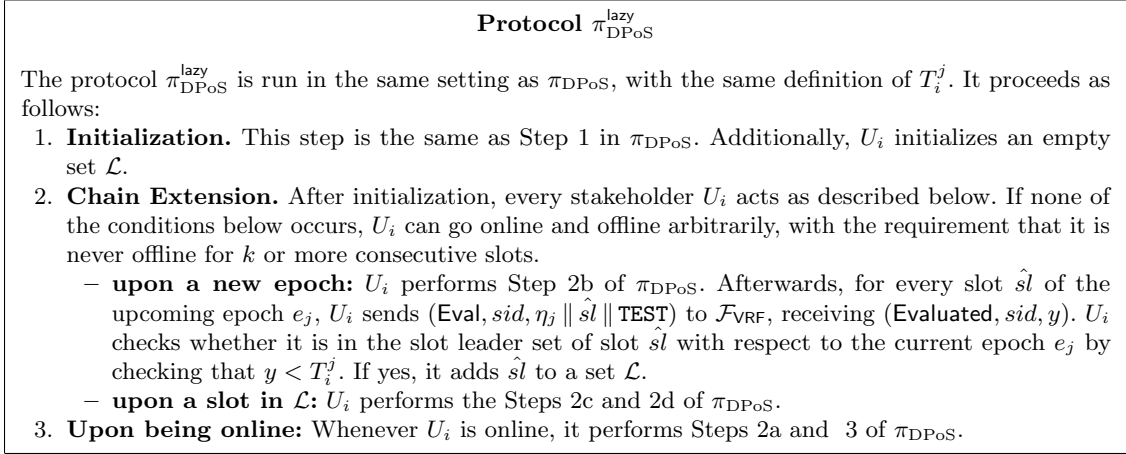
**Protocol $\pi^{\mathsf{lazy}}_{\mathrm{DPoS}}$**

The protocol $\pi^{\mathsf{lazy}}_{\mathrm{DPoS}}$ is run in the same setting as $\pi_{\mathrm{DPoS}}$, with the same definition of $T_i^j$. It proceeds as follows:

1. **Initialization.** This step is the same as Step 1 in $\pi_{\mathrm{DPoS}}$. Additionally, $U_i$ initializes an empty set $\mathcal{L}$.
2. **Chain Extension.** After initialization, every stakeholder $U_i$ acts as described below. If none of the conditions below occurs, $U_i$ can go online and offline arbitrarily, with the requirement that it is never offline for $k$ or more consecutive slots.
   – **upon a new epoch:** $U_i$ performs Step 2b of $\pi_{\mathrm{DPoS}}$. Afterwards, for every slot $\hat{sl}$ of the upcoming epoch $e_j$, $U_i$ sends $(\mathsf{Eval}, sid, \eta_j \parallel \hat{sl} \parallel \mathtt{TEST})$ to $\mathcal{F}_{\mathsf{VRF}}$, receiving $(\mathsf{Evaluated}, sid, y)$. $U_i$ checks whether it is in the slot leader set of slot $\hat{sl}$ with respect to the current epoch $e_j$ by checking that $y < T_i^j$. If yes, it adds $\hat{sl}$ to a set $\mathcal{L}$.
   – **upon a slot in $\mathcal{L}$:** $U_i$ performs the Steps 2c and 2d of $\pi_{\mathrm{DPoS}}$.
3. **Upon being online:** Whenever $U_i$ is online, it performs Steps 2a and 3 of $\pi_{\mathrm{DPoS}}$.